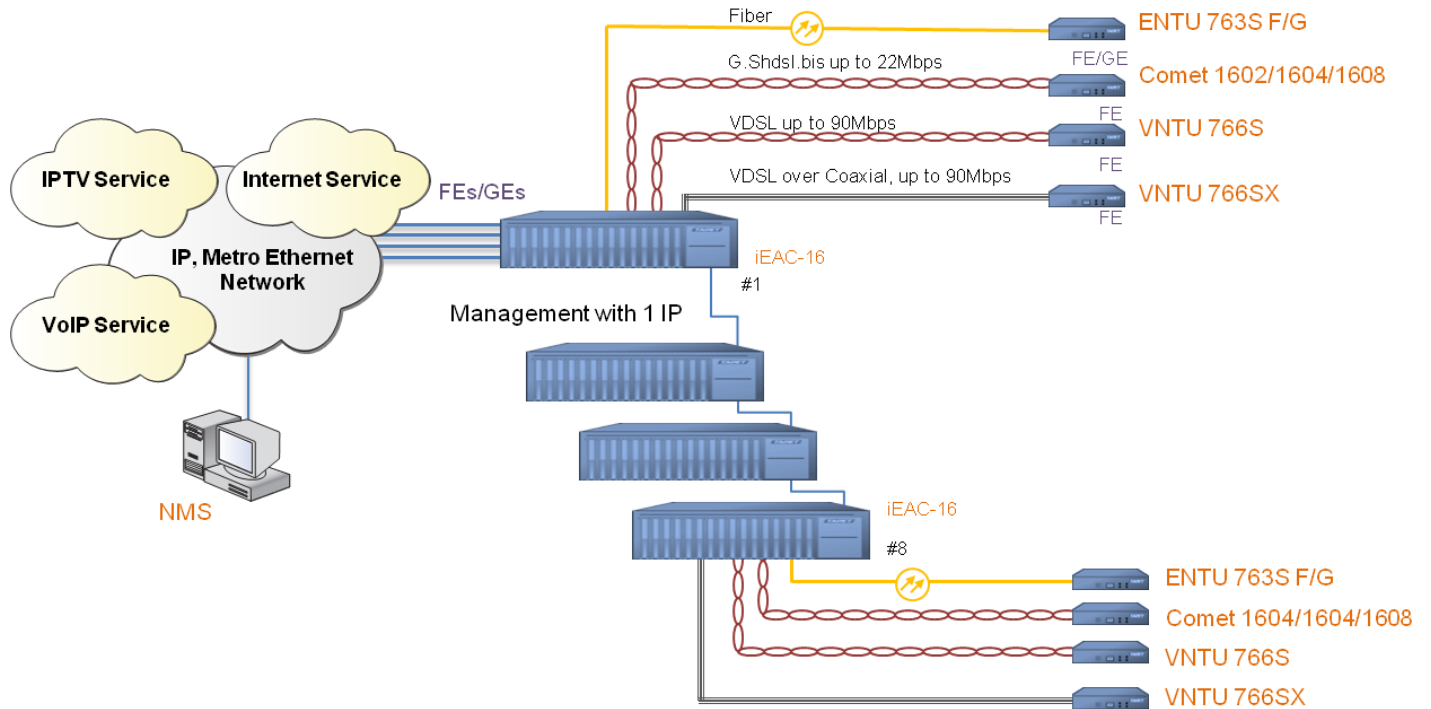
Fiber

ENTU 763S F/G

G.Shdsl.bis up to 22Mbps

FE/GE

Comet 1602/1604/1608

VDSL up to 90Mbps

FE

VNTU 766S

FE

VDSL over Coaxial, up to 90Mbps

VNTU 766SX

FE

IPTV Service

Internet Service

FEs/GEs

IP, Metro Ethernet Network

VoIP Service

iEAC-16

#1

Management with 1 IP

NMS

iEAC-16

#8

ENTU 763S F/G

Comet 1604/1604/1608

VNTU 766S

VNTU 766SX